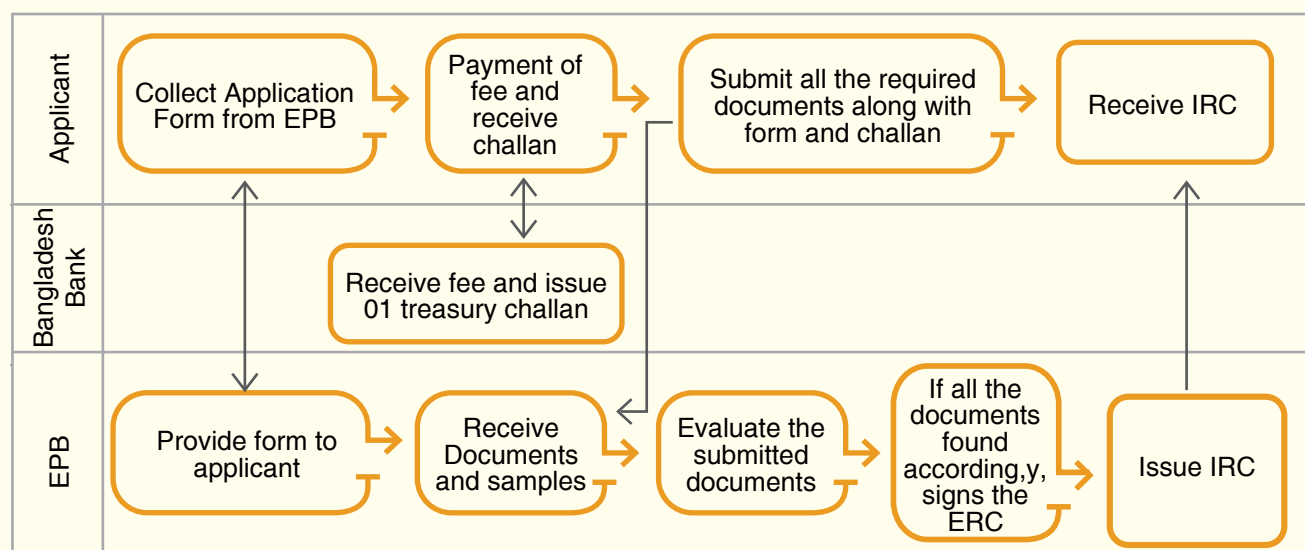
Applicant

Collect Application Form from EPB

Payment of fee and receive challan

Submit all the required documents along with form and challan

Receive IRC

Bangladesh Bank

Receive fee and issue 01 treasury challan

EPB

Provide form to applicant

Receive Documents and samples

Evaluate the submitted documents

If all the documents found according,y, signs the ERC

Issue IRC